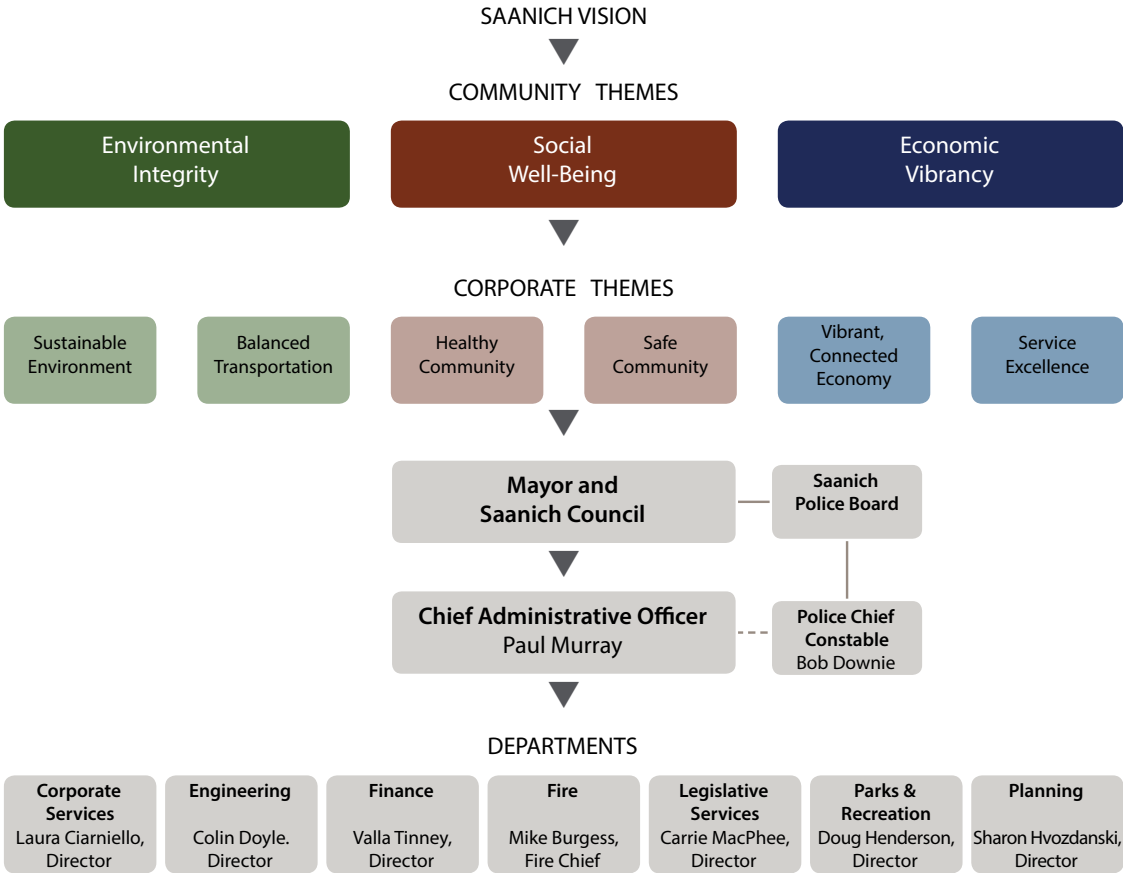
SAANICH VISION

COMMUNITY THEMES

Environmental Integrity

Social Well-Being

Economic Vibrancy

CORPORATE THEMES

Sustainable Environment

Balanced Transportation

Healthy Community

Safe Community

Vibrant, Connected Economy

Service Excellence

Mayor and Saanich Council

Saanich Police Board

Chief Administrative Officer
Paul Murray

Police Chief Constable
Bob Downie

DEPARTMENTS

Corporate Services
Laura Ciarniello, Director

Engineering
Colin Doyle. Director

Finance
Valla Tinney, Director

Fire
Mike Burgess, Fire Chief

Legislative Services
Carrie MacPhee, Director

Parks & Recreation
Doug Henderson, Director

Planning
Sharon Hvozdanski, Director